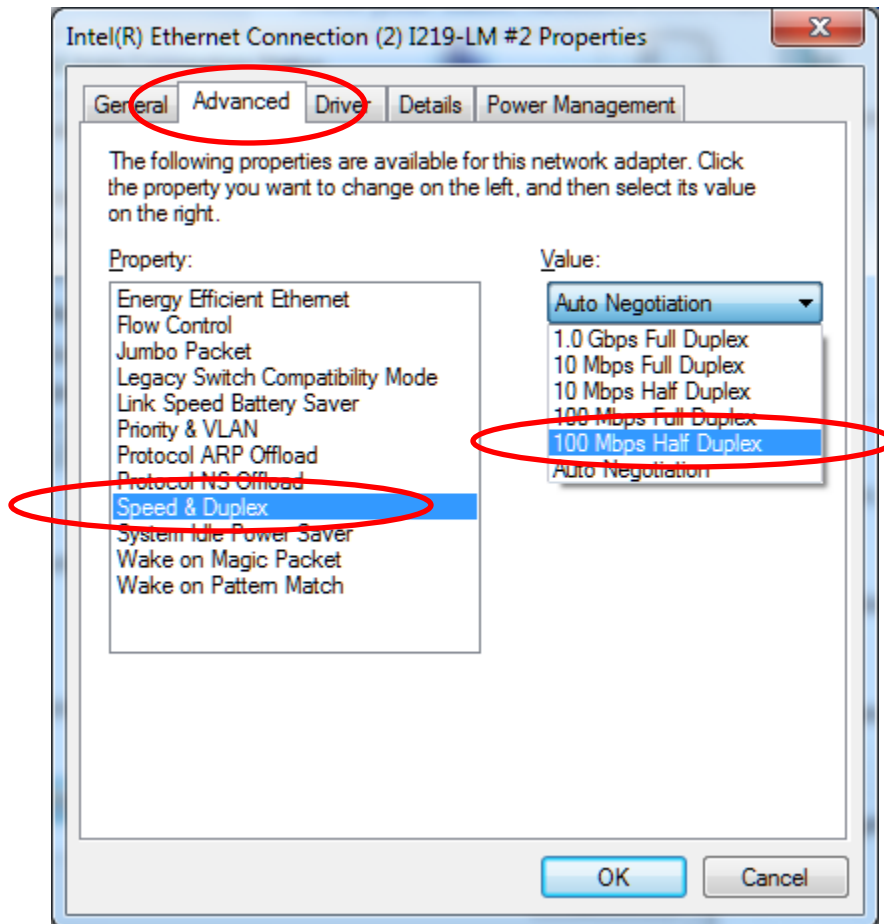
Intel(R) Ethernet Connection (2) I219-LM #2 Properties

X

General | Advanced | Driver | Details | Power Management

The following properties are available for this network adapter. Click the property you want to change on the left, and then select its value on the right.

Property:

Energy Efficient Ethernet
Flow Control
Jumbo Packet
Legacy Switch Compatibility Mode
Link Speed Battery Saver
Priority & VLAN
Protocol ARP Offload
Protocol NS Offload
Speed & Duplex
System Idle Power Saver
Wake on Magic Packet
Wake on Pattern Match

Value:

Auto Negotiation

1.0 Gbps Full Duplex
10 Mbps Full Duplex
10 Mbps Half Duplex
100 Mbps Full Duplex
100 Mbps Half Duplex
Auto Negotiation

OK | Cancel